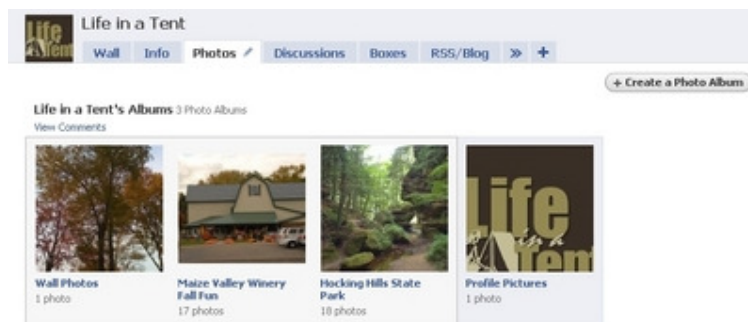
Life in a Tent

Life in a Tent

Wall Info Photos Discussions Boxes RSS/Blog » +

+ Create a Photo Album

Life in a Tent's Albums 3 Photo Albums
View Comments

Wall Photos
1 photo

Maize Valley Winery Fall Fun
17 photos

Hocking Hills State Park
18 photos

Life in a Tent

Profile Pictures
1 photo